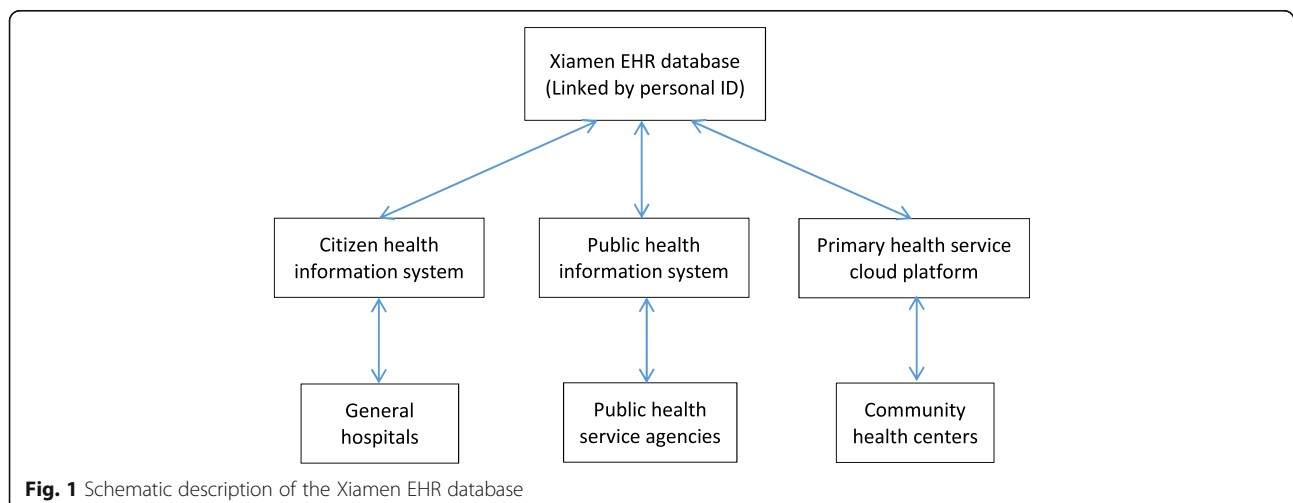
Xiamen EHR database (Linked by personal ID)

Citizen health information system

Public health information system

Primary health service cloud platform

General hospitals

Public health service agencies

Community health centers

**Fig. 1** Schematic description of the Xiamen EHR database